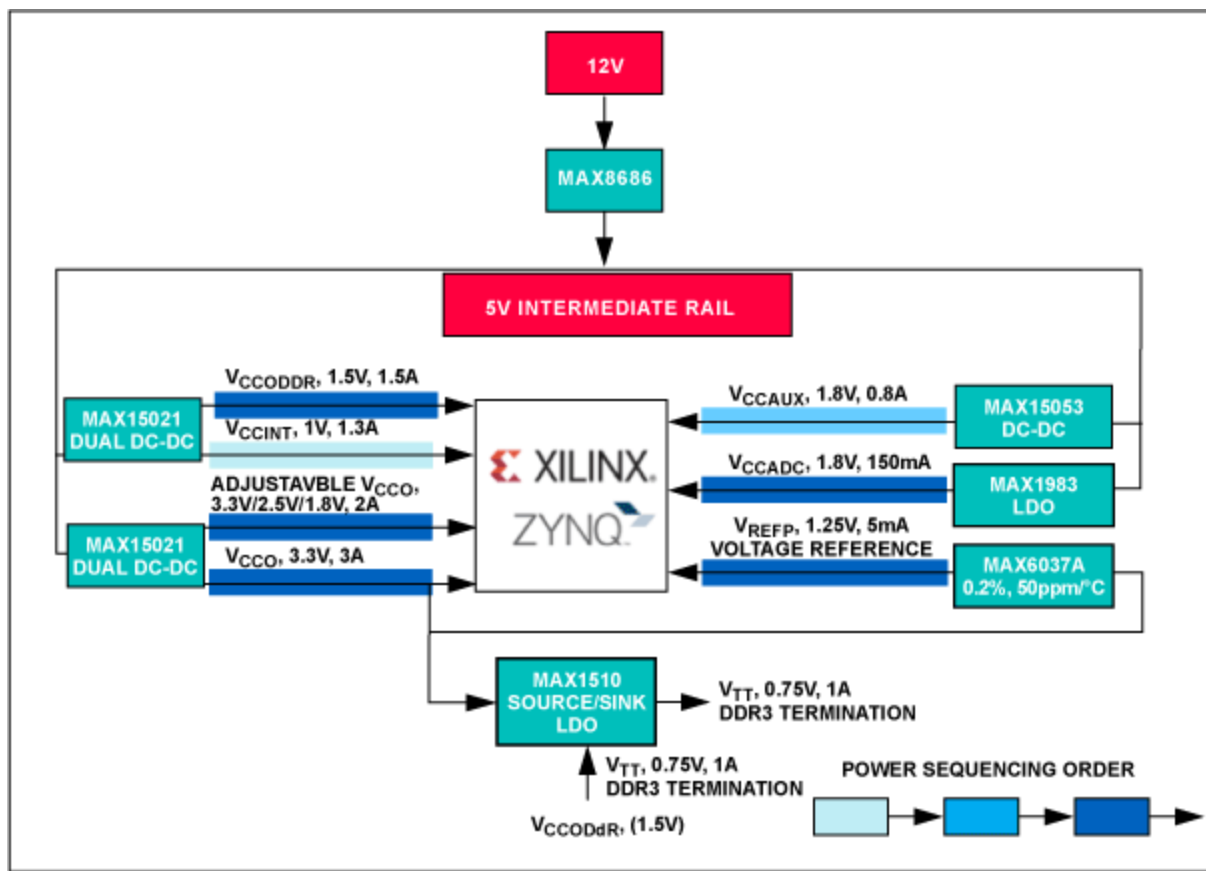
12V

MAX8686

5V INTERMEDIATE RAIL

MAX15021 DUAL DC-DC

$V_{CCODDR}$, 1.5V, 1.5A

$V_{CCINT}$, 1V, 1.3A

ADJUSTAVBLE $V_{CCO}$, 3.3V/2.5V/1.8V, 2A

MAX15021 DUAL DC-DC

$V_{CCO}$, 3.3V, 3A

XILINX.

ZYNQ

$V_{CCAUX}$, 1.8V, 0.8A

MAX15053 DC-DC

$V_{CCADC}$, 1.8V, 150mA

MAX1983 LDO

$V_{REFP}$, 1.25V, 5mA
VOLTAGE REFERENCE

MAX6037A 0.2%, 50ppm/°C

MAX1510 SOURCE/SINK LDO

$V_{TT}$, 0.75V, 1A
DDR3 TERMINATION

$V_{TT}$, 0.75V, 1A
DDR3 TERMINATION

$V_{CCODdR}$, (1.5V)

POWER SEQUENCING ORDER